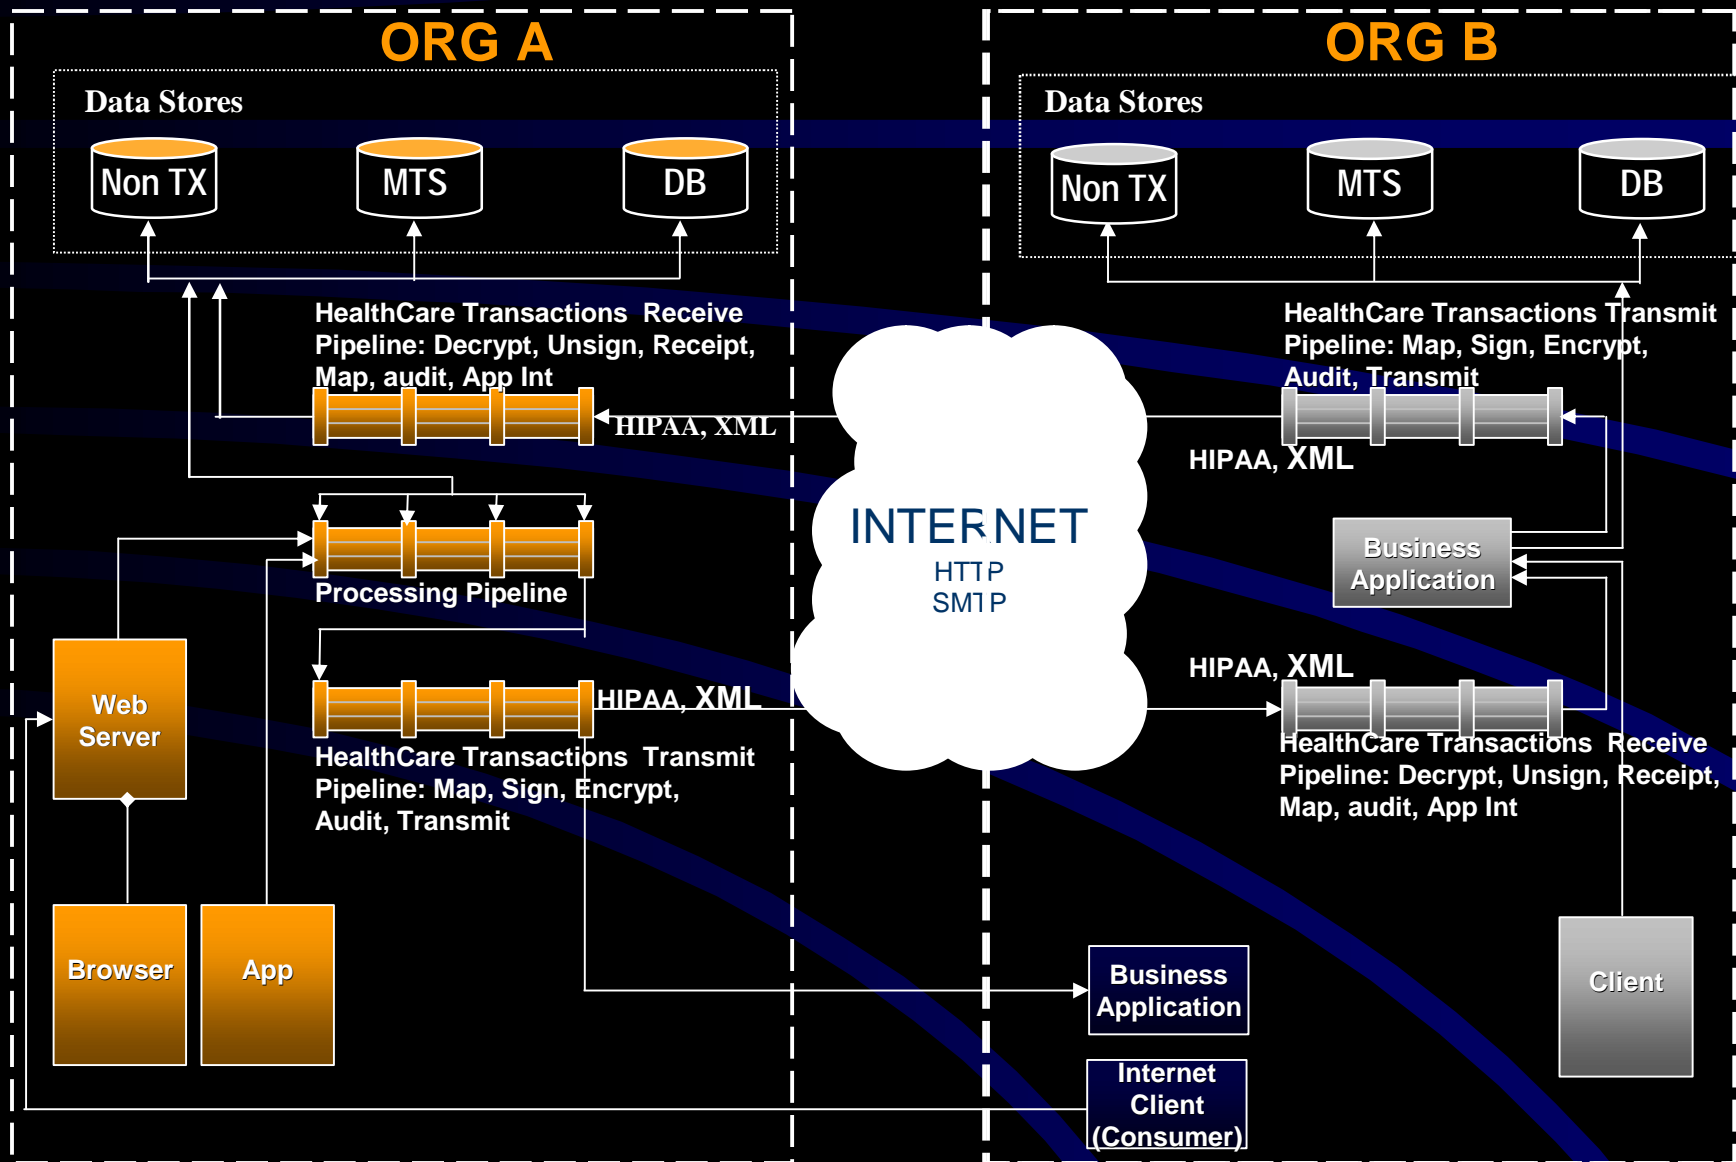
ORG A

Data Stores

Non TX

MTS

DB

HealthCare Transactions Receive Pipeline: Decrypt, Unsign, Receipt, Map, audit, App Int

HIPAA, XML

Processing Pipeline

HIPAA, XML

HealthCare Transactions Transmit Pipeline: Map, Sign, Encrypt, Audit, Transmit

Web Server

Browser

App

INTERNET
HTTP
SMTP

ORG B

Data Stores

Non TX

MTS

DB

HealthCare Transactions Transmit Pipeline: Map, Sign, Encrypt, Audit, Transmit

HIPAA, XML

Business Application

HIPAA, XML

HealthCare Transactions Receive Pipeline: Decrypt, Unsign, Receipt, Map, audit, App Int

Business Application

Internet Client (Consumer)

Client